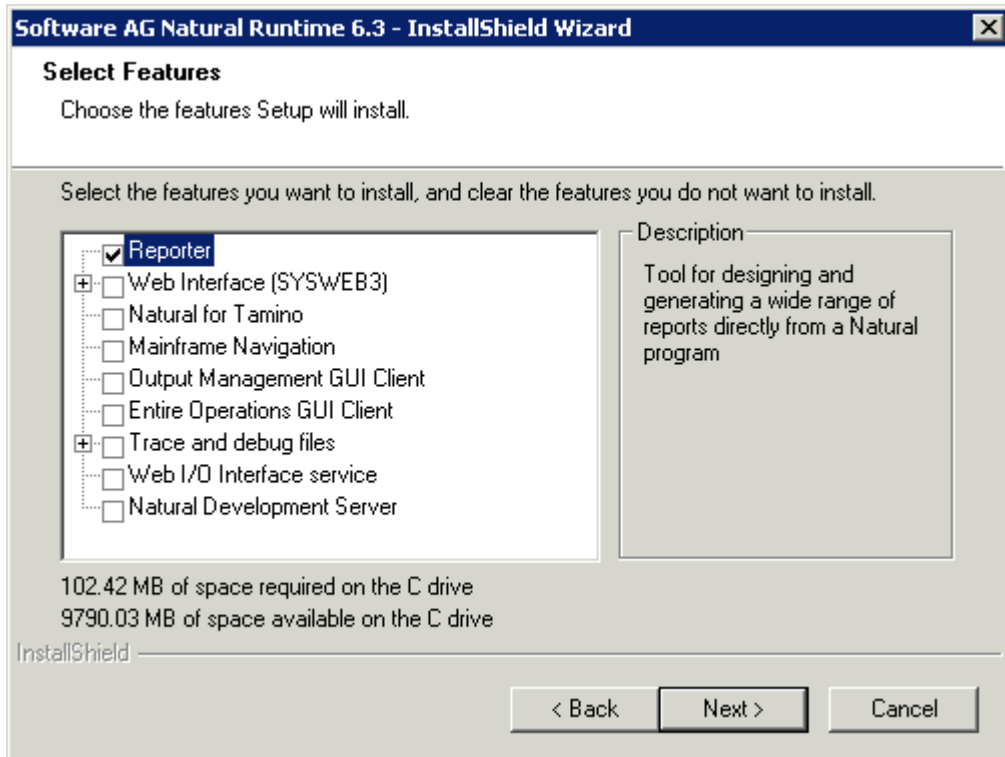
Software AG Natural Runtime 6.3 - InstallShield Wizard

Select Features

Choose the features Setup will install.

Select the features you want to install, and clear the features you do not want to install.

Reporter
Web Interface (SYSWEB3)
Natural for Tamino
Mainframe Navigation
Output Management GUI Client
Entire Operations GUI Client
Trace and debug files
Web I/O Interface service
Natural Development Server

Description

Tool for designing and generating a wide range of reports directly from a Natural program

102.42 MB of space required on the C drive
9790.03 MB of space available on the C drive

InstallShield

< Back
Next >
Cancel